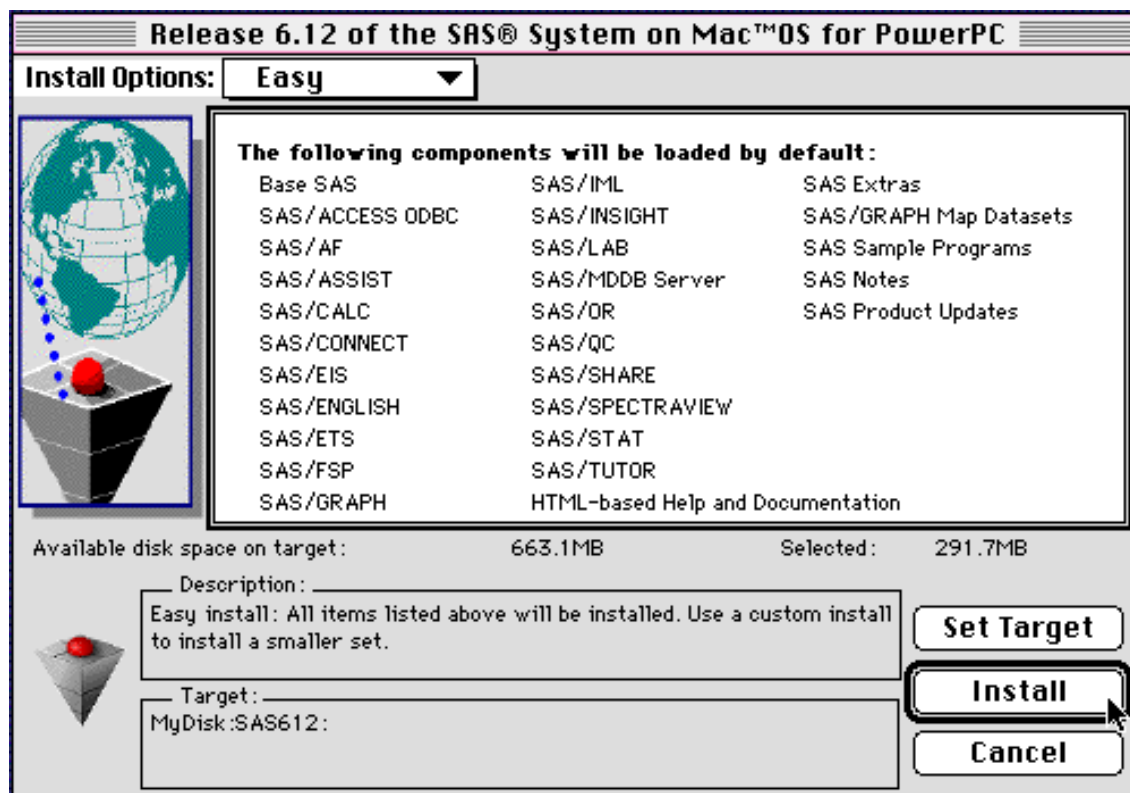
Release 6.12 of the SAS® System on Mac™OS for PowerPC

Install Options: Easy

The following components will be loaded by default:

Base SAS
SAS/ACCESS ODBC
SAS/AF
SAS/ASSIST
SAS/CALC
SAS/CONNECT
SAS/EIS
SAS/ENGLISH
SAS/ETS
SAS/FSP
SAS/GRAPH

SAS/IML
SAS/INSIGHT
SAS/LAB
SAS/MDDB Server
SAS/OR
SAS/QC
SAS/SHARE
SAS/SPECTRAVIEW
SAS/STAT
SAS/TUTOR
HTML-based Help and Documentation

SAS Extras
SAS/GRAPH Map Datasets
SAS Sample Programs
SAS Notes
SAS Product Updates

Available disk space on target: 663.1MB Selected: 291.7MB

Description:
Easy install: All items listed above will be installed. Use a custom install to install a smaller set.

Set Target

Target:
MyDisk:SAS612:

Install

Cancel